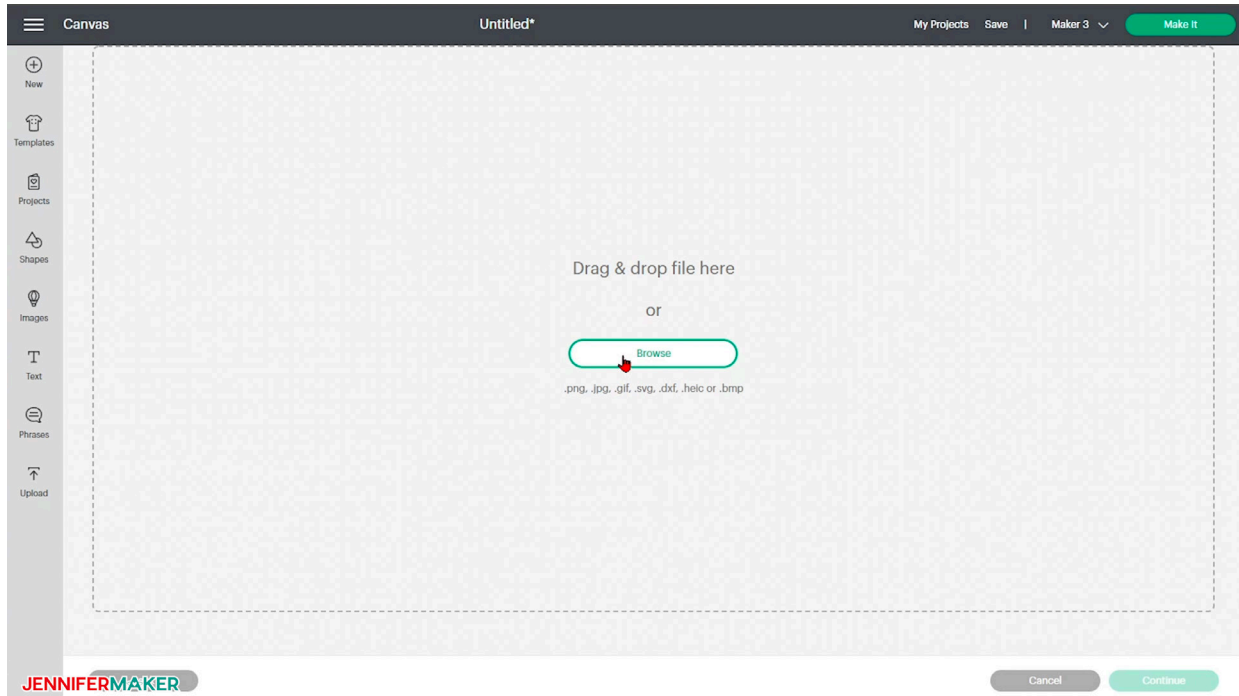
Canvas

Untitled*

My Projects Save | Maker 3

Make It

New

Templates

Projects

Shapes

Images

Text

Phrases

Upload

Drag & drop file here

or

Browse

.png, .jpg, .gif, .svg, .dxf, .heic or .bmp

JENNIFERMAKER

Cancel

Continue